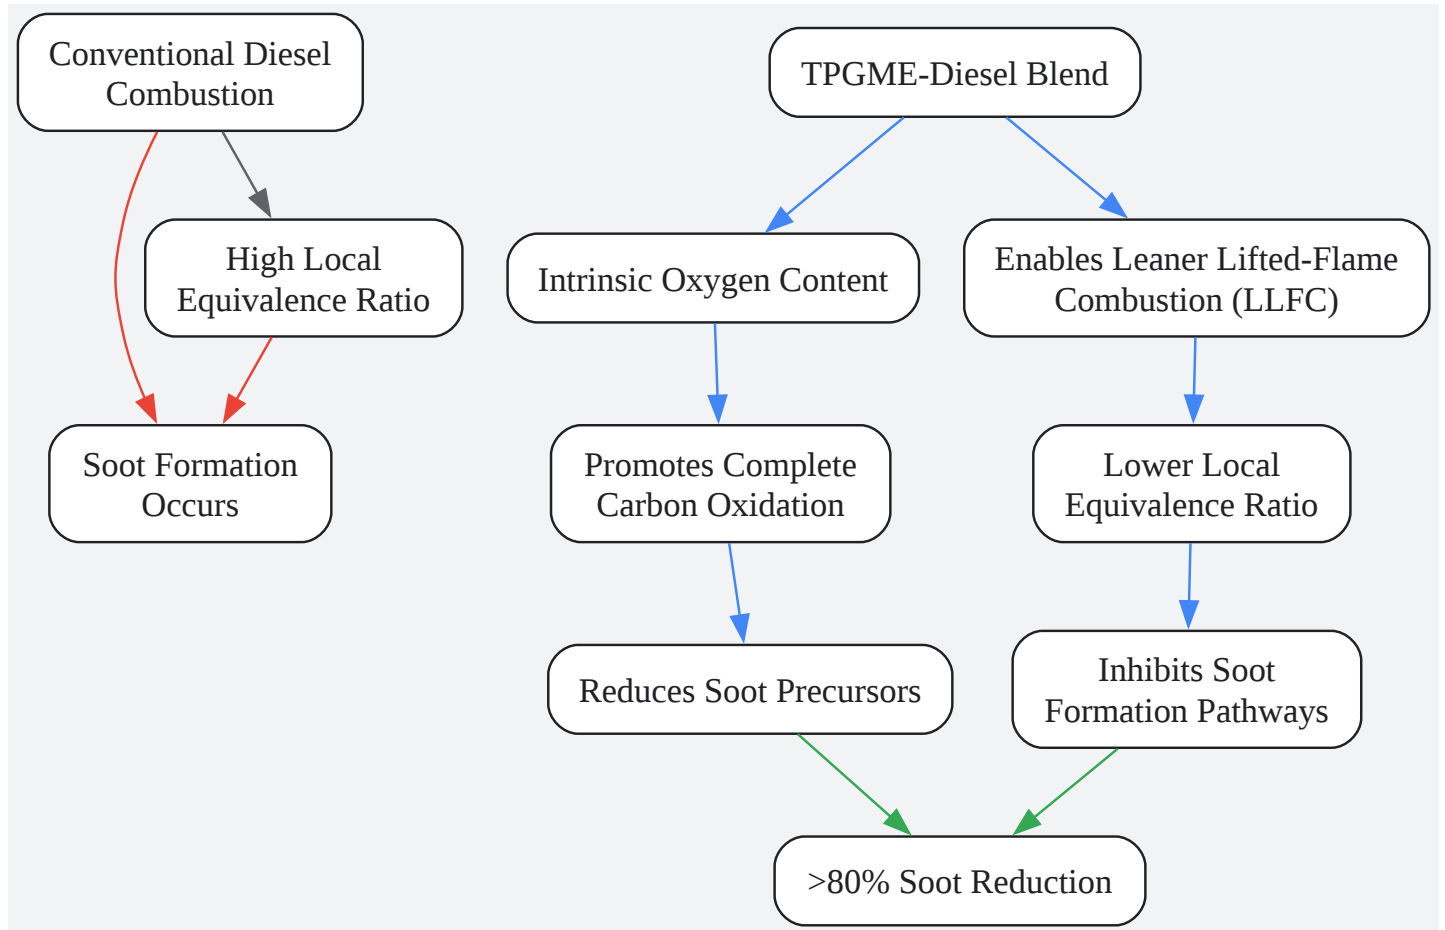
Conventional Diesel Combustion

High Local Equivalence Ratio

Soot Formation Occurs

TPGME-Diesel Blend

Intrinsic Oxygen Content

Enables Leaner Lifted-Flame Combustion (LLFC)

Promotes Complete Carbon Oxidation

Lower Local Equivalence Ratio

Reduces Soot Precursors

Inhibits Soot Formation Pathways

>80% Soot Reduction